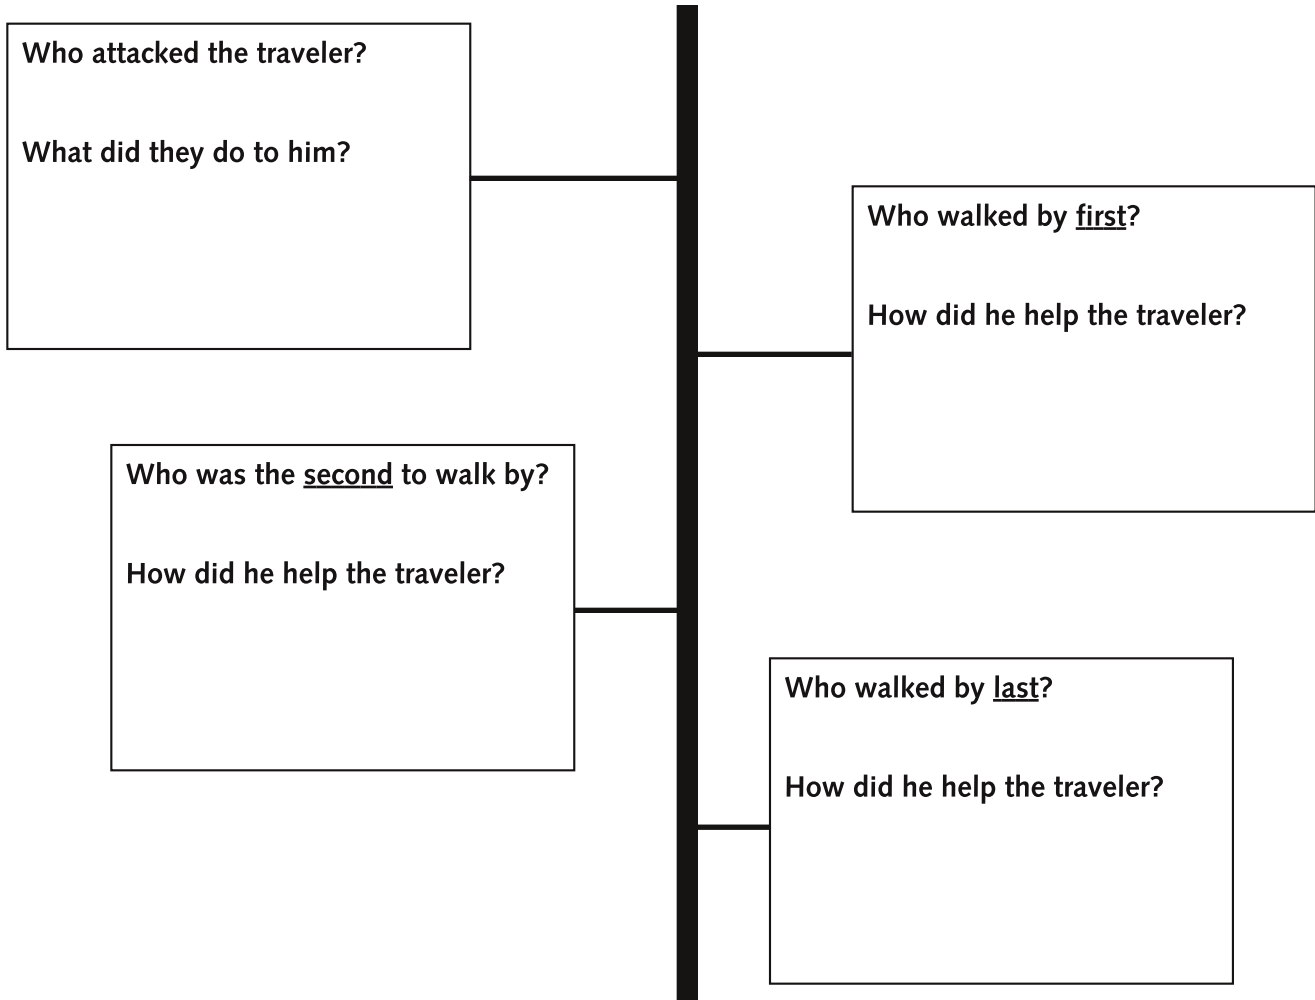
Who attacked the traveler?

What did they do to him?

Who walked by first?

How did he help the traveler?

Who was the second to walk by?

How did he help the traveler?

Who walked by last?

How did he help the traveler?